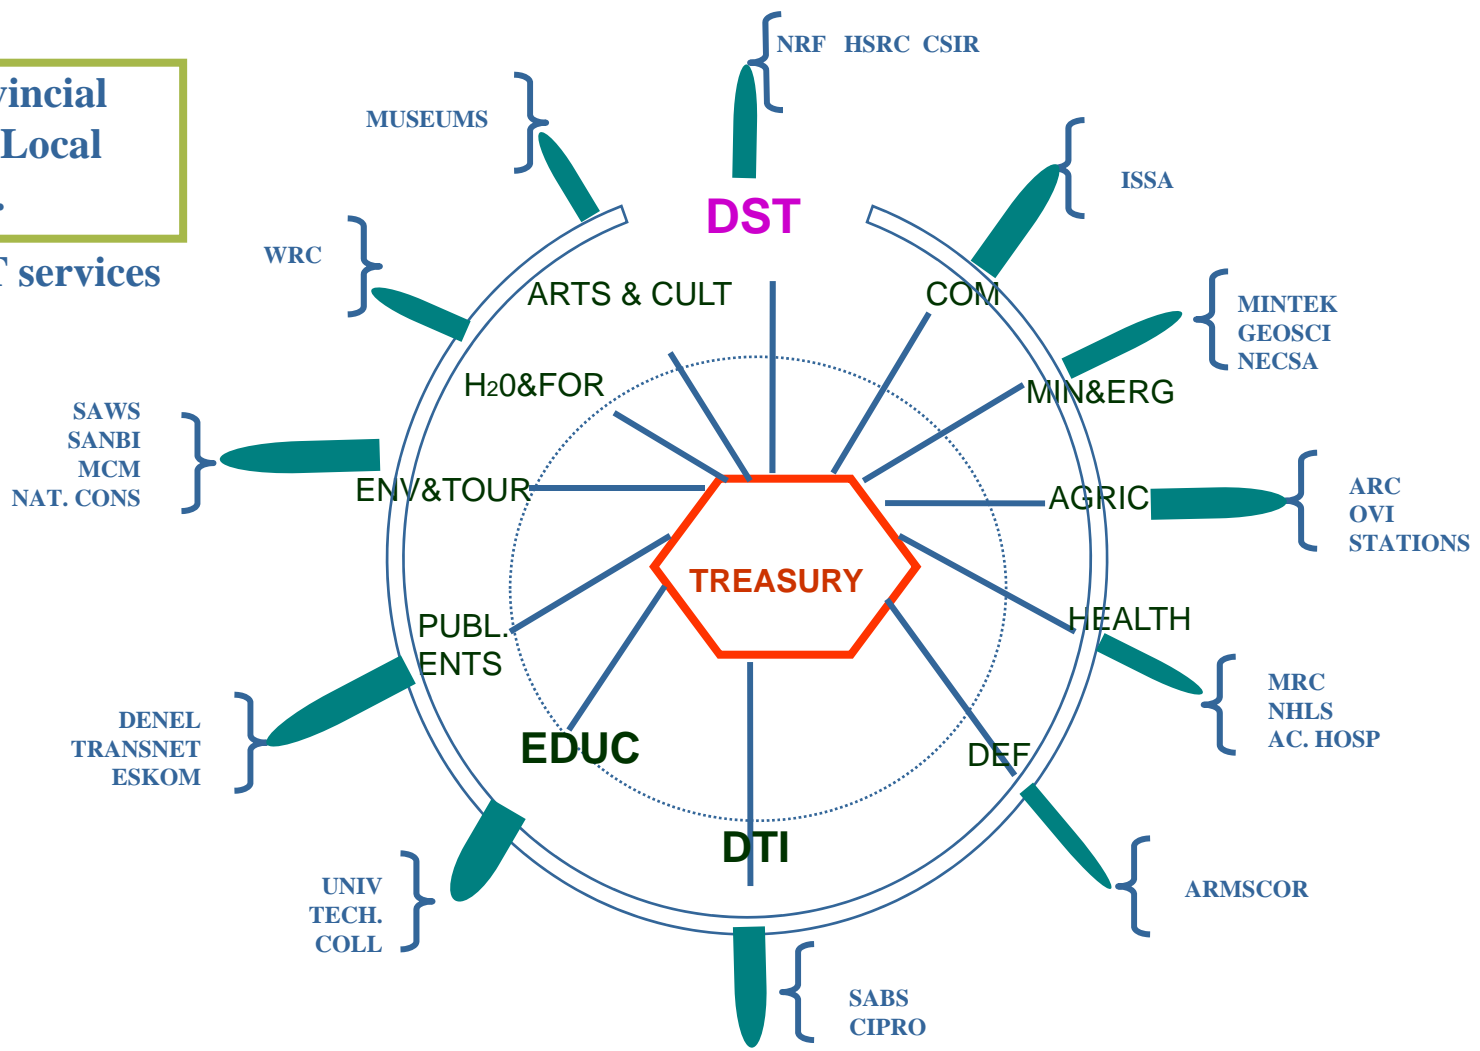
vincial
Local
.
T services

NRF HSRC CSIR

MUSEUMS

DST

ISSA

WRC

ARTS & CULT

COM

MINTEK
GEOSCI
NECSA

H20&FOR

MIN&ERG

SAWS
SANBI
MCM
NAT. CONS

ENV&TOUR

AGRIC

ARC
OVI
STATIONS

TREASURY

PUBL.
ENTS

HEALTH

MRC
NHLS
AC. HOSP

DENEL
TRANSNET
ESKOM

EDUC

DEF

DTI

ARMSCOR

UNIV
TECH.
COLL

SABS
CIPRO